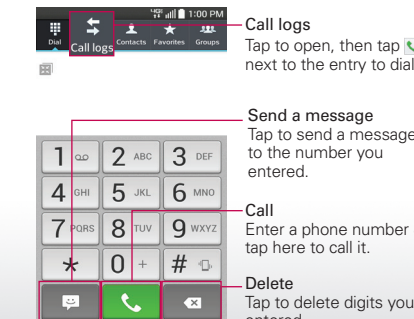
1:00 PM

Dial Call logs Contacts Favorites Groups

Call logs
Tap to open, then tap next to the entry to dial.

Send a message
Tap to send a message to the number you entered.

1 2 ABC 3 DEF
4 GHI 5 JKL 6 MNO
7 PQRS 8 TUV 9 WXYZ
* 0 + #

Call
Enter a phone number tap here to call it.

Delete
Tap to delete digits you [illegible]